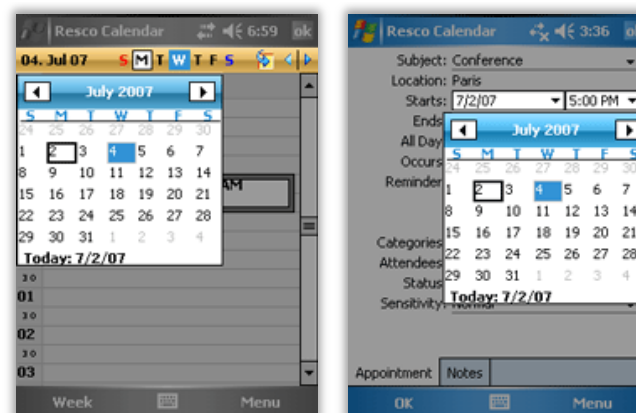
Resco Calendar 6:59 ok

04. Jul 07 S M T W T F S

July 2007

| S | M | T | W | T | F | S |
|---|---|---|---|---|---|---|
| 24 | 25 | 26 | 27 | 28 | 29 | 30 |
| 1 | 2 | 3 | 4 | 5 | 6 | 7 |
| 8 | 9 | 10 | 11 | 12 | 13 | 14 |
| 15 | 16 | 17 | 18 | 19 | 20 | 21 |
| 22 | 23 | 24 | 25 | 26 | 27 | 28 |
| 29 | 30 | 31 | 1 | 2 | 3 | 4 |

Today: 7/2/07

AM

30
01
30
02
30
03

Week Menu

Resco Calendar 3:36 ok

Subject: Conference
Location: Paris
Starts: 7/2/07 5:00 PM
Ends
All Day
Occurs
Reminder

July 2007

| S | M | T | W | T | F | S |
|---|---|---|---|---|---|---|
| 24 | 25 | 26 | 27 | 28 | 29 | 30 |
| 1 | 2 | 3 | 4 | 5 | 6 | 7 |
| 8 | 9 | 10 | 11 | 12 | 13 | 14 |
| 15 | 16 | 17 | 18 | 19 | 20 | 21 |
| 22 | 23 | 24 | 25 | 26 | 27 | 28 |
| 29 | 30 | 31 | 1 | 2 | 3 | 4 |

Today: 7/2/07

Categories
Attendees
Status
Sensitivity: Normal

Appointment Notes

OK Menu